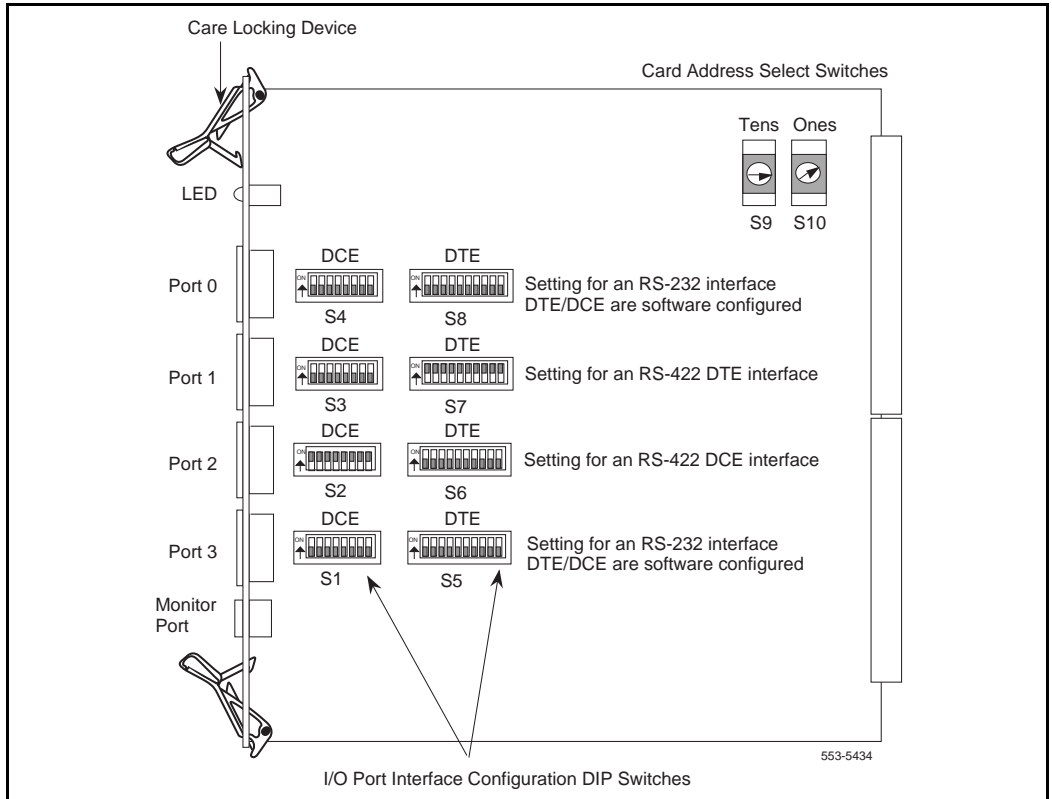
Care Locking Device

Card Address Select Switches

Tens Ones

S9 S10

LED

DCE DTE

Port 0

ON ON

S4 S8

Setting for an RS-232 interface DTE/DCE are software configured

DCE DTE

Port 1

ON ON

S3 S7

Setting for an RS-422 DTE interface

DCE DTE

Port 2

ON ON

S2 S6

Setting for an RS-422 DCE interface

DCE DTE

Port 3

ON ON

S1 S5

Setting for an RS-232 interface DTE/DCE are software configured

Monitor Port

553-5434

I/O Port Interface Configuration DIP Switches